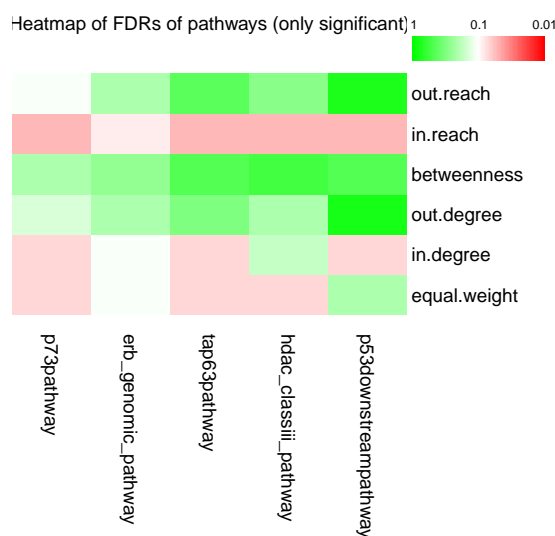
Heatmap of FDRs of pathways (only significant)

1 0.1 0.01

out.reach
in.reach
betweenness
out.degree
in.degree
equal.weight

p73pathway
erb_genomic_pathway
tap63pathway
hdac_classiii_pathway
p53downstreampathway